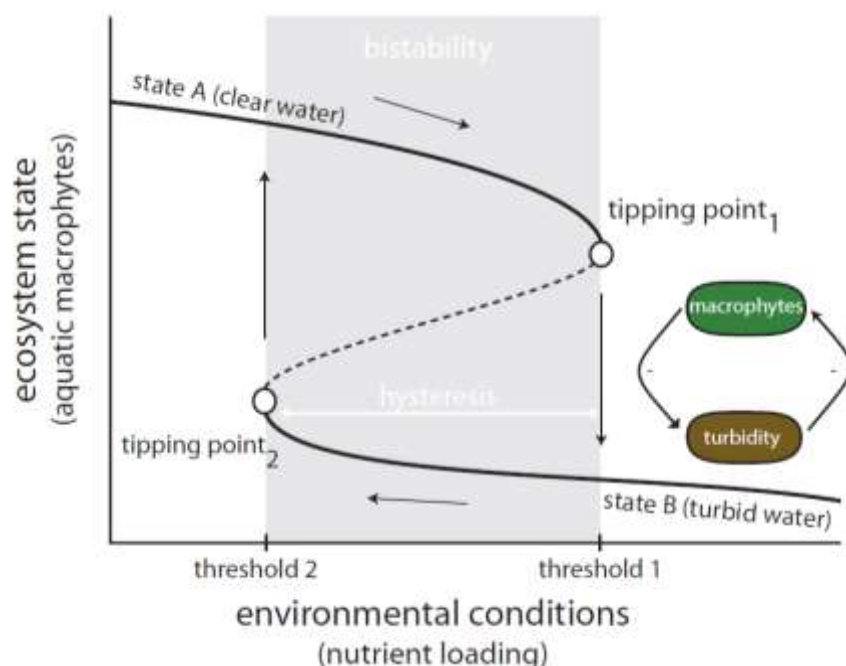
bistability

state A (clear water)

tipping point$_1$

ecosystem state
(aquatic macrophytes)

macrophytes

-

-

turbidity

hysteresis

tipping point$_2$

state B (turbid water)

threshold 2

threshold 1

environmental conditions
(nutrient loading)